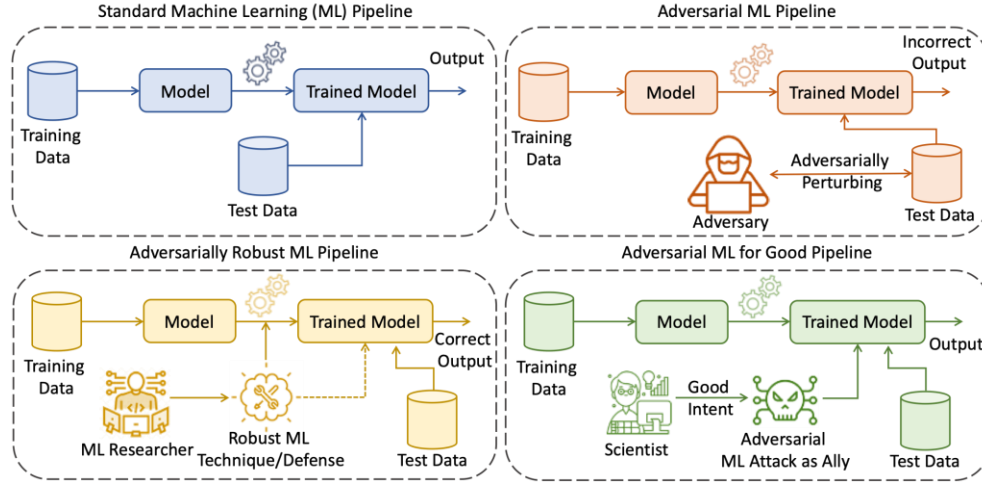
Standard Machine Learning (ML) Pipeline

Training Data

Model

Trained Model

Output

Test Data

Adversarial ML Pipeline

Training Data

Model

Trained Model

Incorrect Output

Adversarially Perturbing

Adversary

Test Data

Adversarially Robust ML Pipeline

Training Data

Model

Trained Model

Correct Output

ML Researcher

Robust ML Technique/Defense

Test Data

Adversarial ML for Good Pipeline

Training Data

Model

Trained Model

Output

Good Intent

Scientist

Adversarial ML Attack as Ally

Test Data